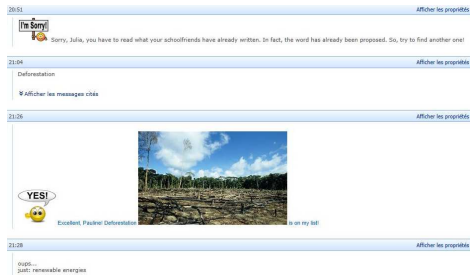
20:51

Afficher les propriétés

I'm Sorry!

Sorry, Julia, you have to read what your schoolfriends have already written. In fact, the word has already been proposed. So, try to find another one!

21:04

Afficher les propriétés

Deforestation

¥ Afficher les messages cités

21:26

Afficher les propriétés

YES!

Excellent, Pauline! Deforestation is on my list!

21:28

Afficher les propriétés

oups...
just: renewable energies